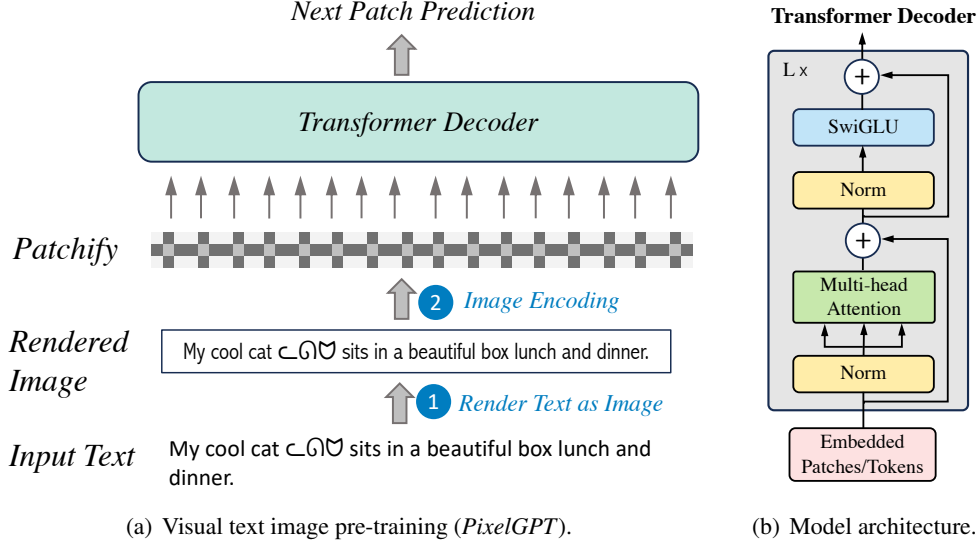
Next Patch Prediction

Transformer Decoder

Patchify

2 Image Encoding

Rendered Image

My cool cat ᓚᘏᗢ sits in a beautiful box lunch and dinner.

1 Render Text as Image

Input Text

My cool cat ᓚᘏᗢ sits in a beautiful box lunch and dinner.

(a) Visual text image pre-training (PixelGPT).

Transformer Decoder

L x

SwiGLU

Norm

Multi-head Attention

Norm

Embedded Patches/Tokens

(b) Model architecture.